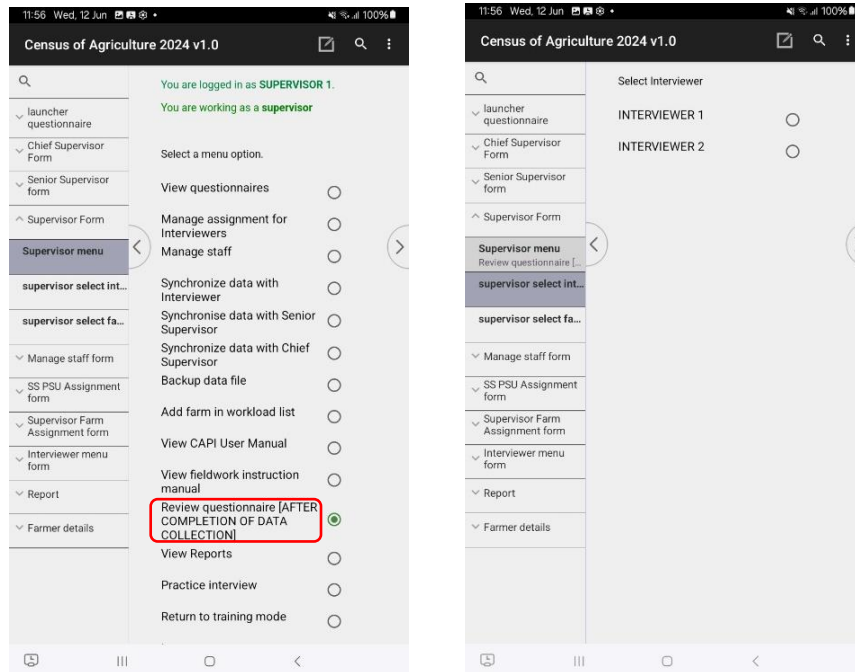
11:56 Wed, 12 Jun
100%

Census of Agriculture 2024 v1.0

launcher questionnaire
Chief Supervisor Form
Senior Supervisor form
Supervisor Form
Supervisor menu
supervisor select int...
supervisor select fa...
Manage staff form
SS PSU Assignment form
Supervisor Farm Assignment form
Interviewer menu form
Report
Farmer details

You are logged in as SUPERVISOR 1.
You are working as a supervisor

Select a menu option.

View questionnaires
Manage assignment for Interviewers
Manage staff
Synchronize data with Interviewer
Synchronise data with Senior Supervisor
Synchronize data with Chief Supervisor
Backup data file
Add farm in workload list
View CAPI User Manual
View fieldwork instruction manual
Review questionnaire [AFTER COMPLETION OF DATA COLLECTION]
View Reports
Practice interview
Return to training mode

11:56 Wed, 12 Jun
100%

Census of Agriculture 2024 v1.0

launcher questionnaire
Chief Supervisor Form
Senior Supervisor form
Supervisor Form
Supervisor menu
Review questionnaire [...
supervisor select int...
supervisor select fa...
Manage staff form
SS PSU Assignment form
Supervisor Farm Assignment form
Interviewer menu form
Report
Farmer details

Select Interviewer

INTERVIEWER 1
INTERVIEWER 2